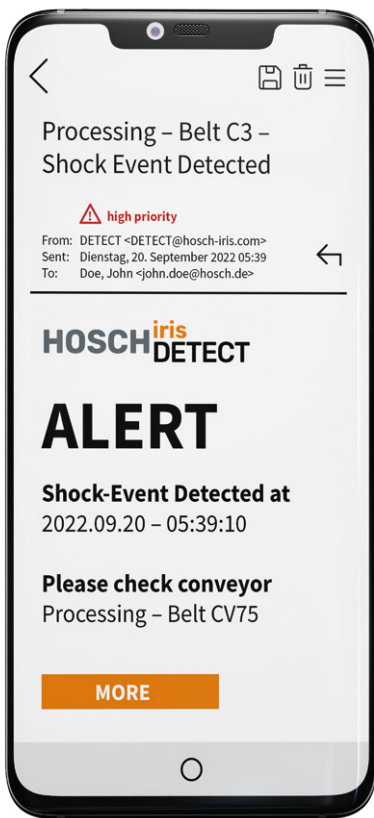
Processing – Belt C3 – Shock Event Detected

high priority

From: DETECT <DETECT@hosch-iris.com>
Sent: Dienstag, 20. September 2022 05:39
To: Doe, John <john.doe@hosch.de>

HOSCH iris DETECT

ALERT

Shock-Event Detected at
2022.09.20 – 05:39:10

Please check conveyor
Processing – Belt CV75

MORE